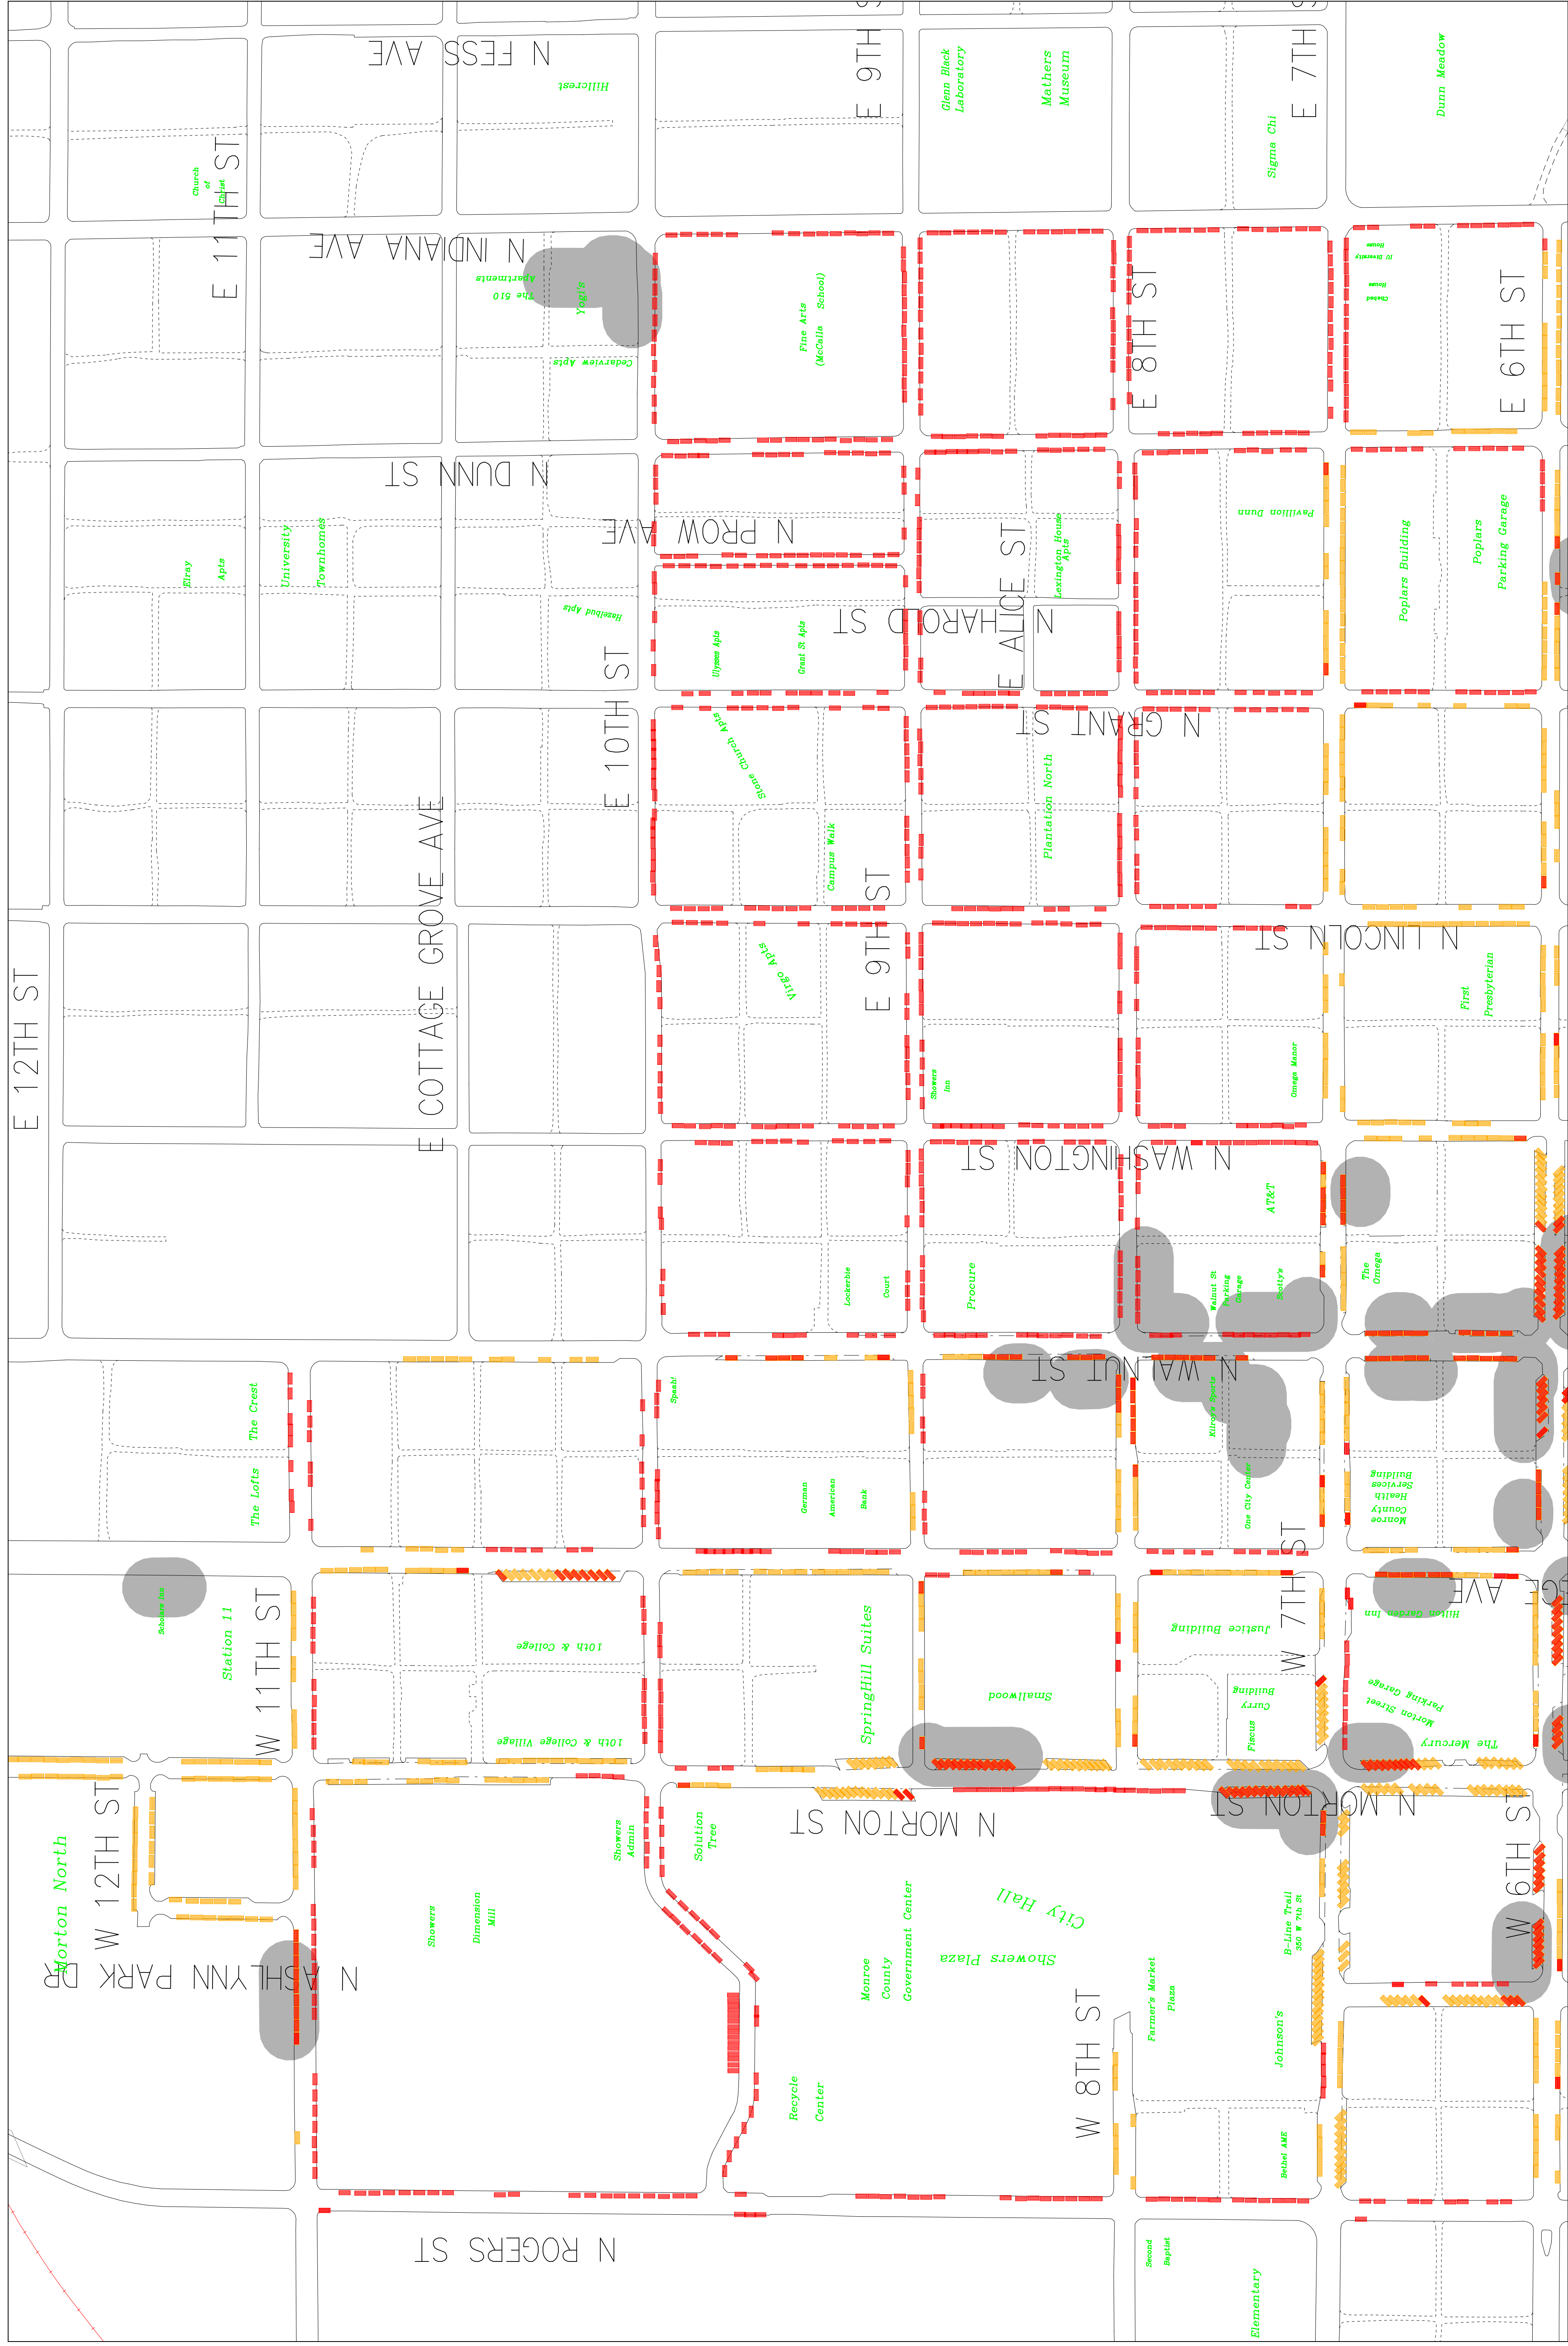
N FESS AVE
Hillcrest
E 9TH
Glenn Black Laboratory
Mathers Museum
E 7TH
Sigma Chi
Dunn Meadow
Church of Christ
E 11TH ST
N INDIANA AVE
The 510 Apartments
Yogi's
Cedarview Apts
Fine Arts (McCalla School)
E 8TH ST
10 Diversity House
Chabad House
E 6TH ST
N DUNN ST
Pavilion Dunn
N PROW AVE
Elray Apts
University Townhomes
Hazelbud Apts
Lexington House Apts
E ALICE ST
N HAROLD ST
Ulysses Apts
Grant St Apts
E 10TH ST
Poplars Building
Poplars Parking Garage
N GRANT ST
Sigma Chi Apts
Plantation North
Campus Walk
E COTTAGE GROVE AVE
E 12TH ST
Virgo Apts
E 9TH ST
N LINCOLN ST
First Presbyterian
Showers Inn
Omega Manor
N WASHINGTON ST
AT&T
Lockerbie Court
Procure
Walnut St Parking Garage
Scotty's
The Omega
N WALNUT ST
Kilroy's Sports
The Crest
The Lofts
Spash
German American Bank
One City Center
W 7TH ST
Monroe County Health Services Building
Scholars Inn
Station 11
W 11TH ST
10th & College
10th & College Village
SpringHill Suites
Smallwood
Justice Building
Curry Building
Fiscus
Hilton Garden Inn
Morton Street Parking Garage
The Mercury
AVE
Morton North
W 12TH ST
N ASHLYNN PARK DR
Showers
Dimension Mill
Showers Admin
Solution Tree
N MORTON ST
City Hall
Showers Plaza
Monroe County Government Center
B-Line Trail 350 W 7th St
W 6TH ST
W 8TH ST
Farmer's Market Plaza
Johnson's
Recycle Center
Bethel AME
N ROGERS ST
Second Baptist
Elementary